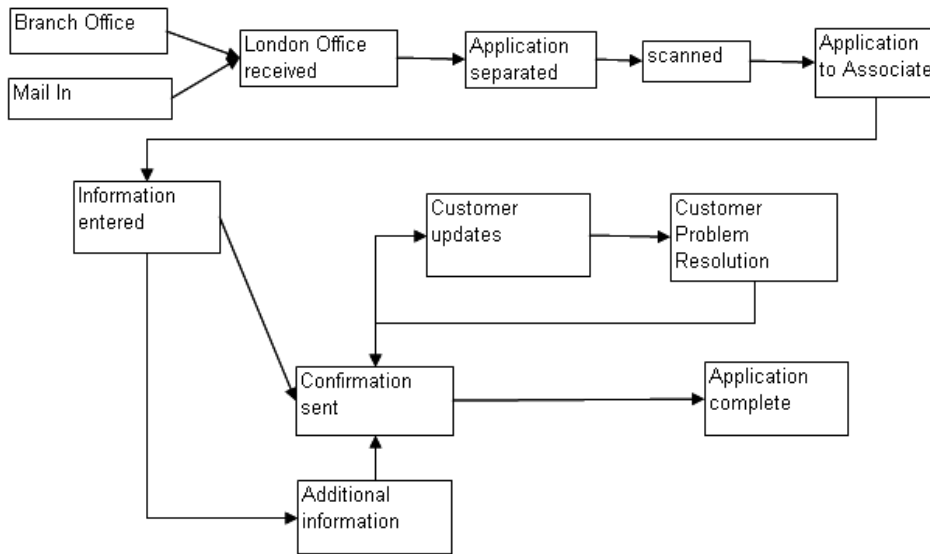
Branch Office

Mail In

London Office received

Application separated

scanned

Application to Associate

Information entered

Customer updates

Customer Problem Resolution

Confirmation sent

Application complete

Additional information